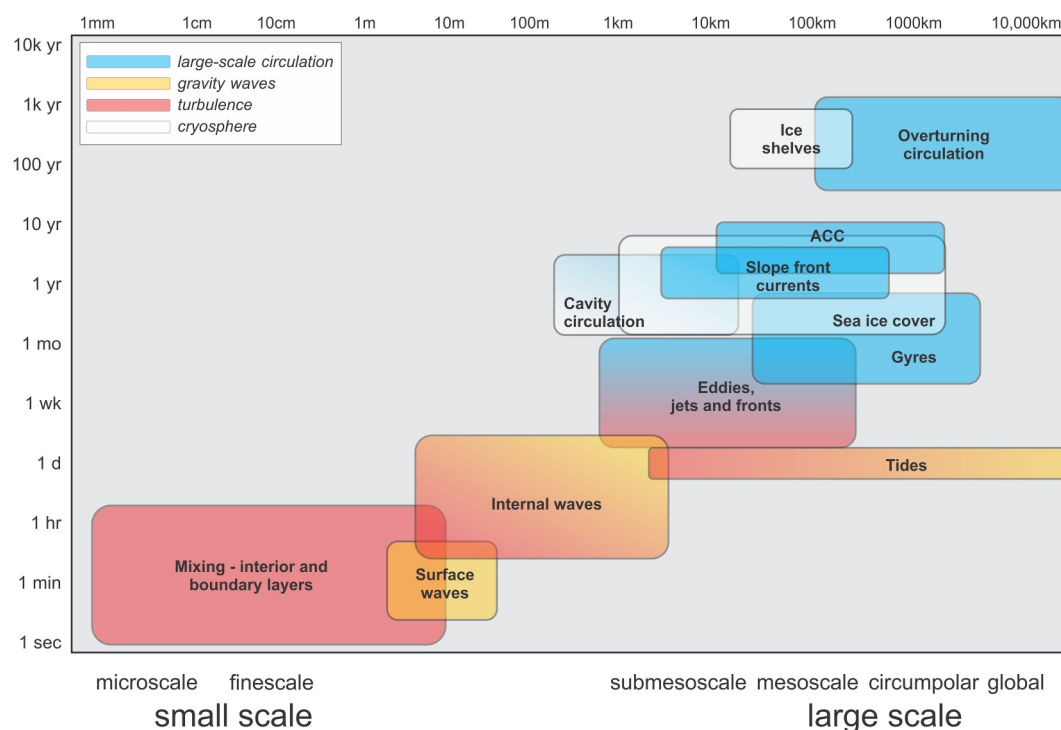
1mm 1cm 10cm 1m 10m 100m 1km 10km 100km 1000km 10,000km

10k yr
1k yr
100 yr
10 yr
1 yr
1 mo
1 wk
1 d
1 hr
1 min
1 sec

large-scale circulation
gravity waves
turbulence
cryosphere

Ice shelves

Overturning circulation

ACC

Slope front currents

Cavity circulation

Sea ice cover

Gyres

Eddies, jets and fronts

Tides

Internal waves

Mixing - interior and boundary layers

Surface waves

microscale finescale

small scale

submesoscale mesoscale circumpolar global

large scale